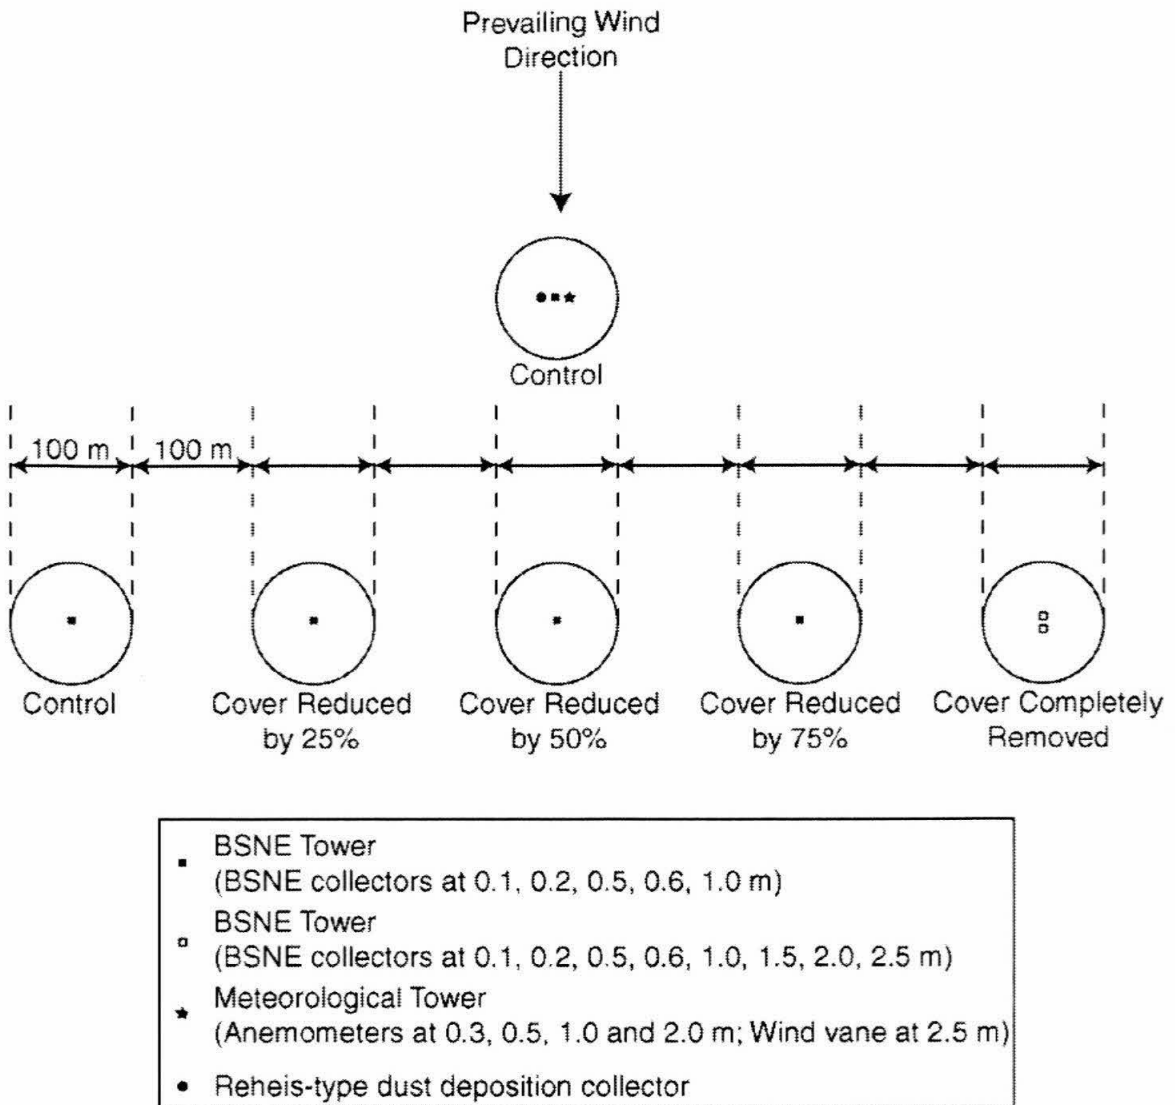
Prevailing Wind Direction

Control

100 m 100 m

Control

Cover Reduced by 25%

Cover Reduced by 50%

Cover Reduced by 75%

Cover Completely Removed

BSNE Tower
(BSNE collectors at 0.1, 0.2, 0.5, 0.6, 1.0 m)

BSNE Tower
(BSNE collectors at 0.1, 0.2, 0.5, 0.6, 1.0, 1.5, 2.0, 2.5 m)

Meteorological Tower
(Anemometers at 0.3, 0.5, 1.0 and 2.0 m; Wind vane at 2.5 m)

Reheis-type dust deposition collector